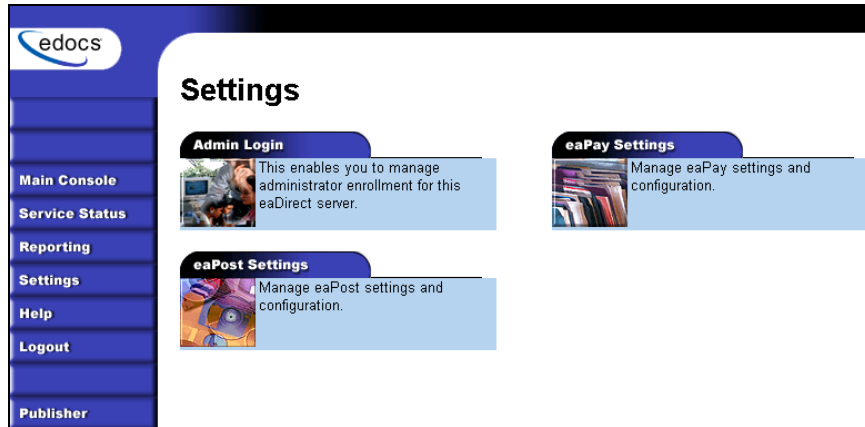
edocs

Main Console
Service Status
Reporting
Settings
Help
Logout
Publisher

Settings

Admin Login
This enables you to manage administrator enrollment for this eaDirect server.

eaPay Settings
Manage eaPay settings and configuration.

eaPost Settings
Manage eaPost settings and configuration.